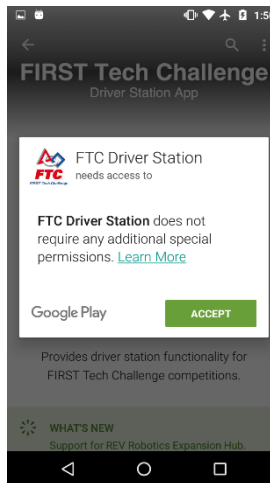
1:5

FIRST Tech Challenge
Driver Station App

FTC
FIRST Tech Challenge

FTC Driver Station
needs access to

FTC Driver Station does not require any additional special permissions. Learn More

Google Play

ACCEPT

Provides driver station functionality for FIRST Tech Challenge competitions.

WHAT'S NEW
Support for REV Robotics Expansion Hub.